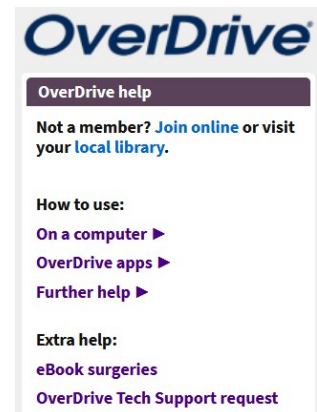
OverDrive

OverDrive help

Not a member? Join online or visit your local library.

How to use:

On a computer ►

OverDrive apps ►

Further help ►

Extra help:

eBook surgeries

OverDrive Tech Support request